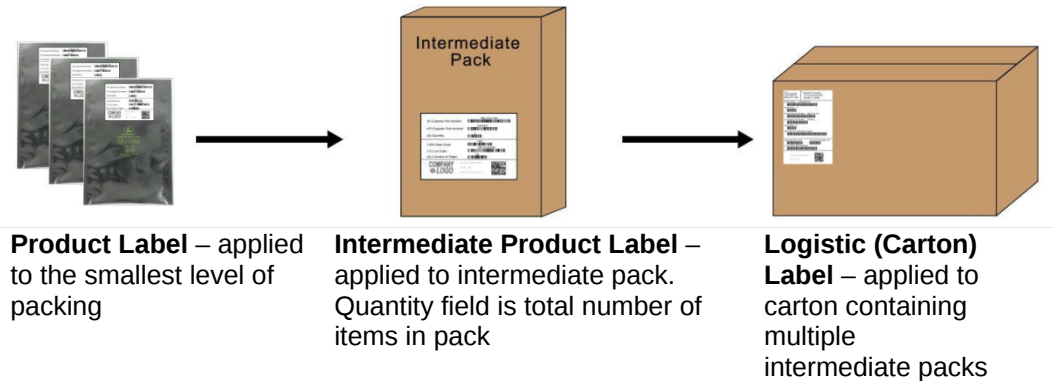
Intermediate Pack

COMPANY LOGO

**Product Label** – applied to the smallest level of packing

**Intermediate Product Label** – applied to intermediate pack. Quantity field is total number of items in pack

**Logistic (Carton) Label** – applied to carton containing multiple intermediate packs